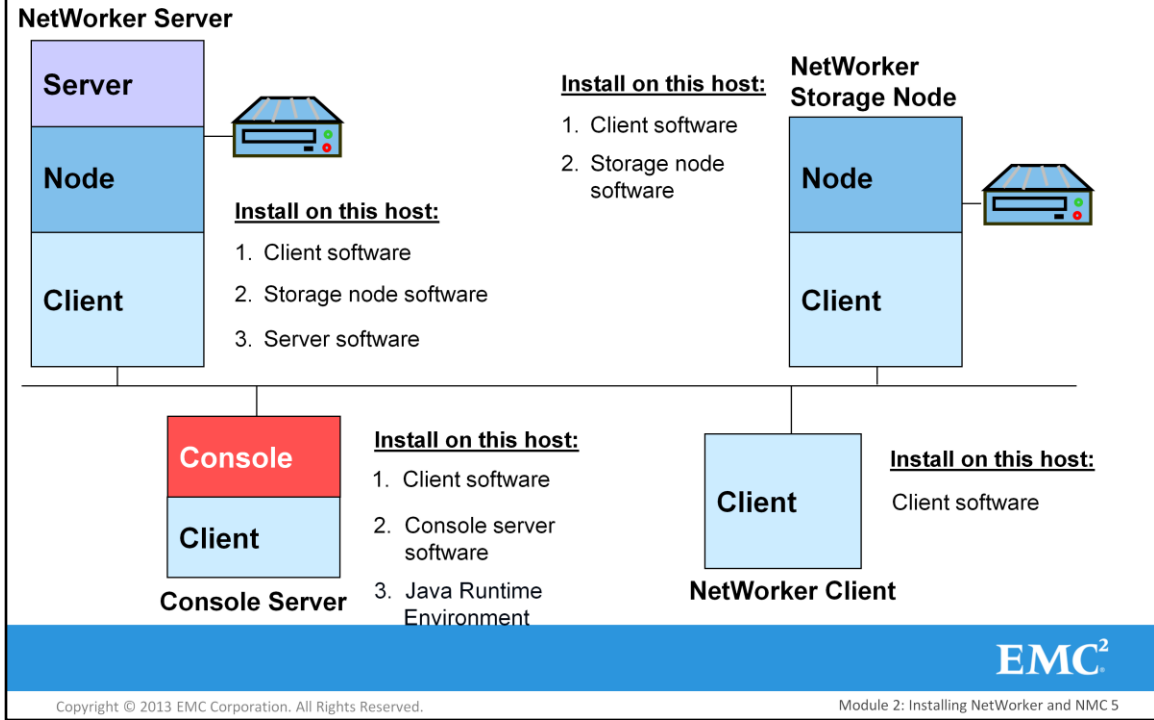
NetWorker Server

Server

Node

Client

Install on this host:

1. Client software

2. Storage node software

3. Server software

Install on this host:

1. Client software

2. Storage node software

NetWorker Storage Node

Node

Client

Console

Client

Console Server

Install on this host:

1. Client software

2. Console server software

3. Java Runtime Environment

Client

NetWorker Client

Install on this host:

Client software

EMC$^2$

Copyright © 2013 EMC Corporation. All Rights Reserved.

Module 2: Installing NetWorker and NMC 5